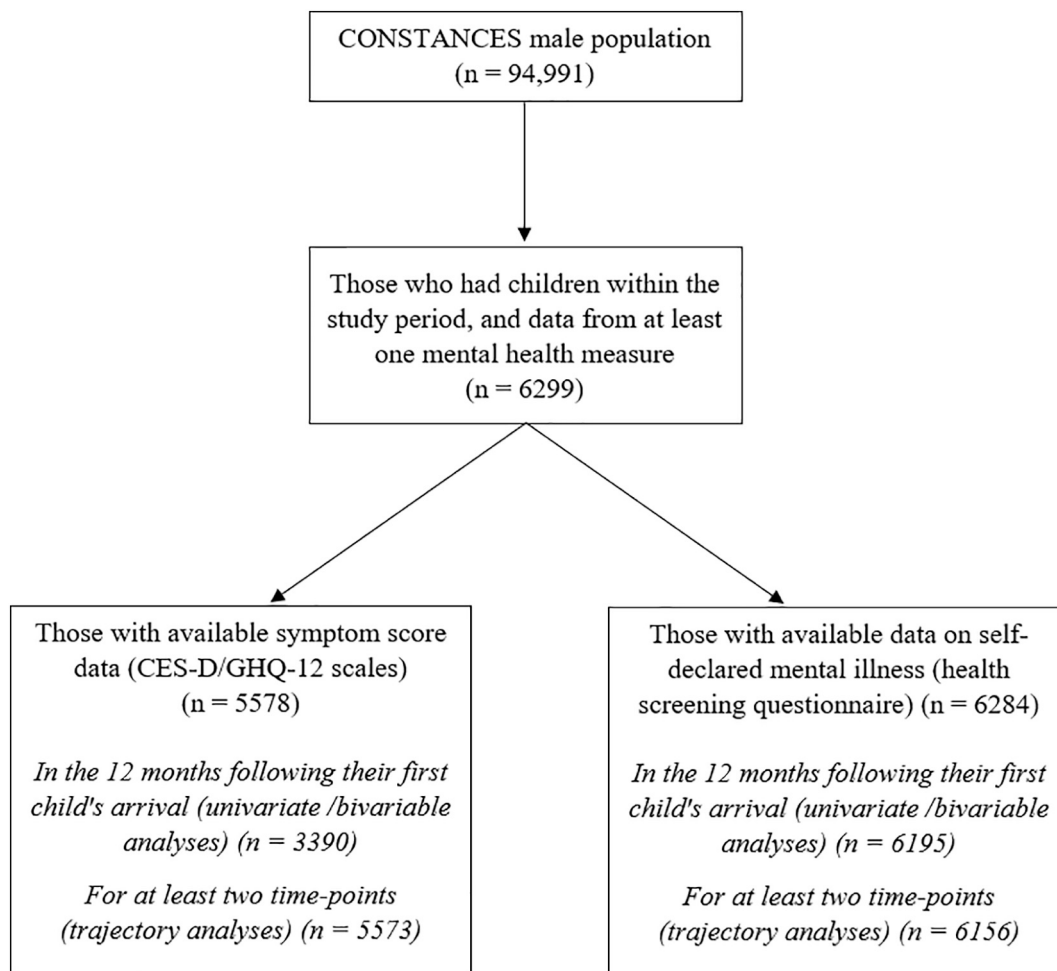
CONSTANCES male population
(n = 94,991)

Those who had children within the study period, and data from at least one mental health measure
(n = 6299)

Those with available symptom score data (CES-D/GHQ-12 scales)
(n = 5578)

*In the 12 months following their first child's arrival (univariate /bivariable analyses) (n = 3390)*

*For at least two time-points (trajectory analyses) (n = 5573)*

Those with available data on self-declared mental illness (health screening questionnaire) (n = 6284)

*In the 12 months following their first child's arrival (univariate /bivariable analyses) (n = 6195)*

*For at least two time-points (trajectory analyses) (n = 6156)*